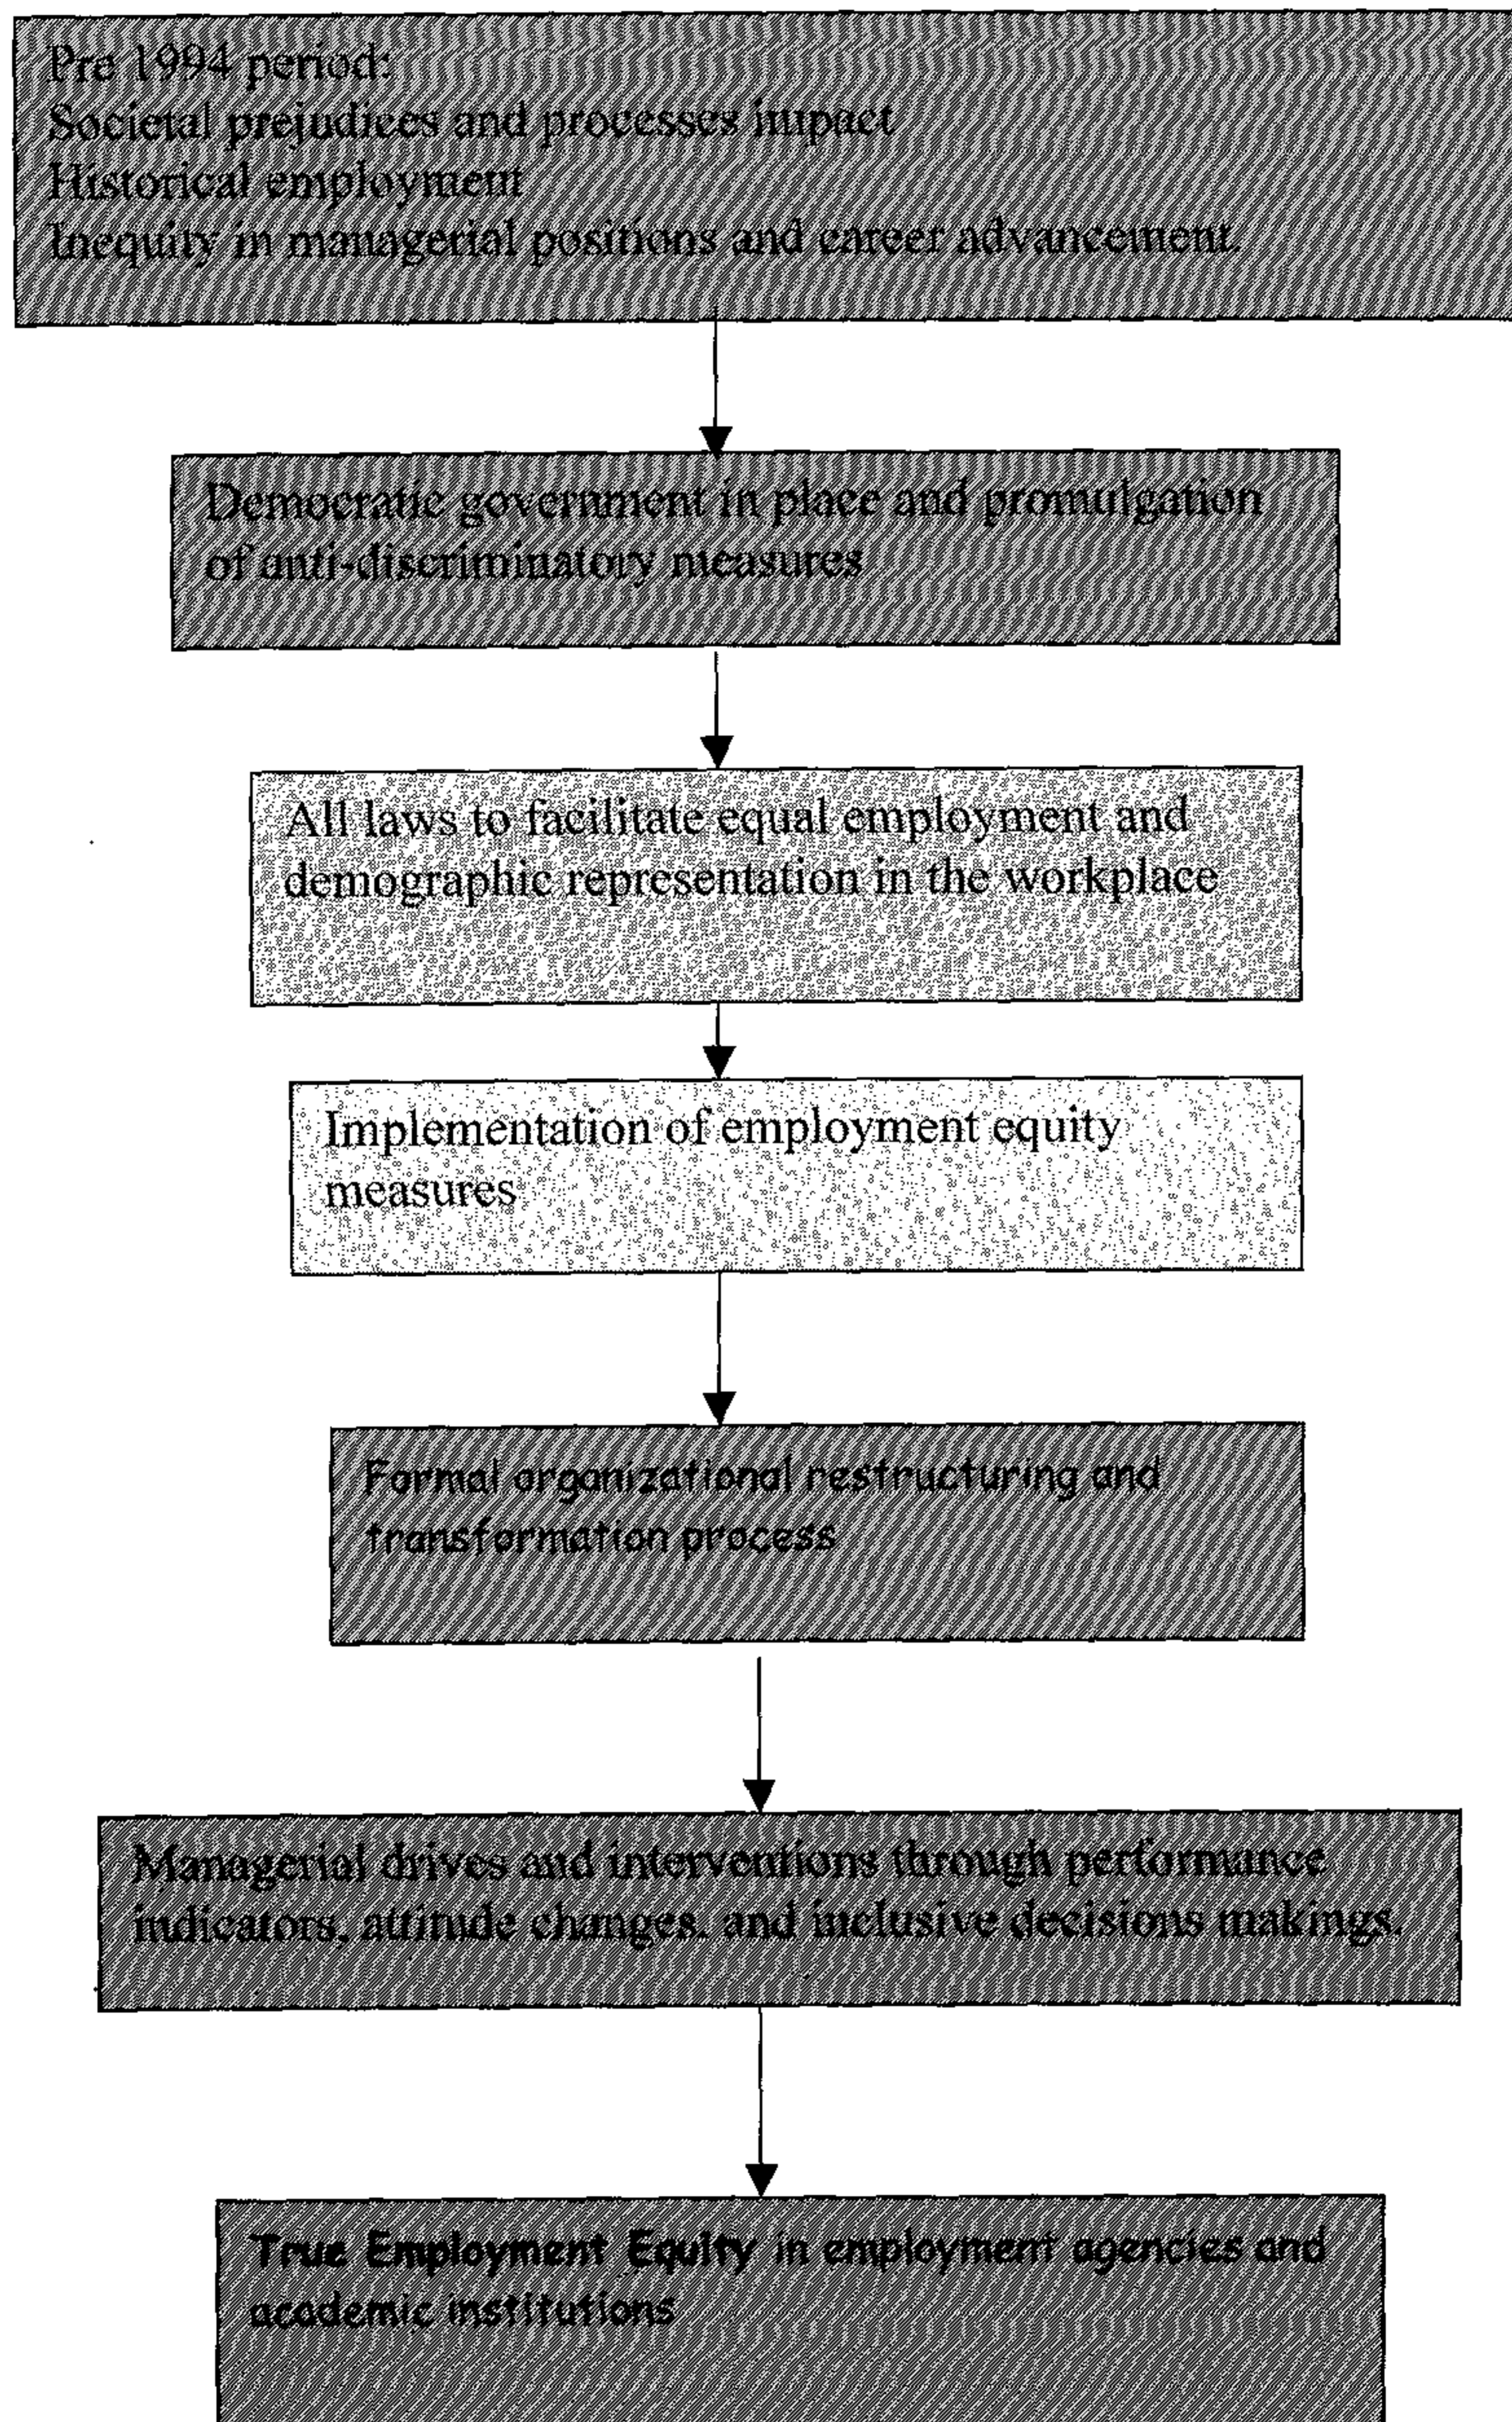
Pre 1994 period:
Societal prejudices and processes impact
Historical employment
Inequity in managerial positions and career advancement.

Democratic government in place and promulgation of anti-discriminatory measures

All laws to facilitate equal employment and demographic representation in the workplace

Implementation of employment equity measures

Formal organizational restructuring and transformation process

Managerial drives and interventions through performance indicators, attitude changes, and inclusive decisions makings.

True Employment Equity in employment agencies and academic institutions